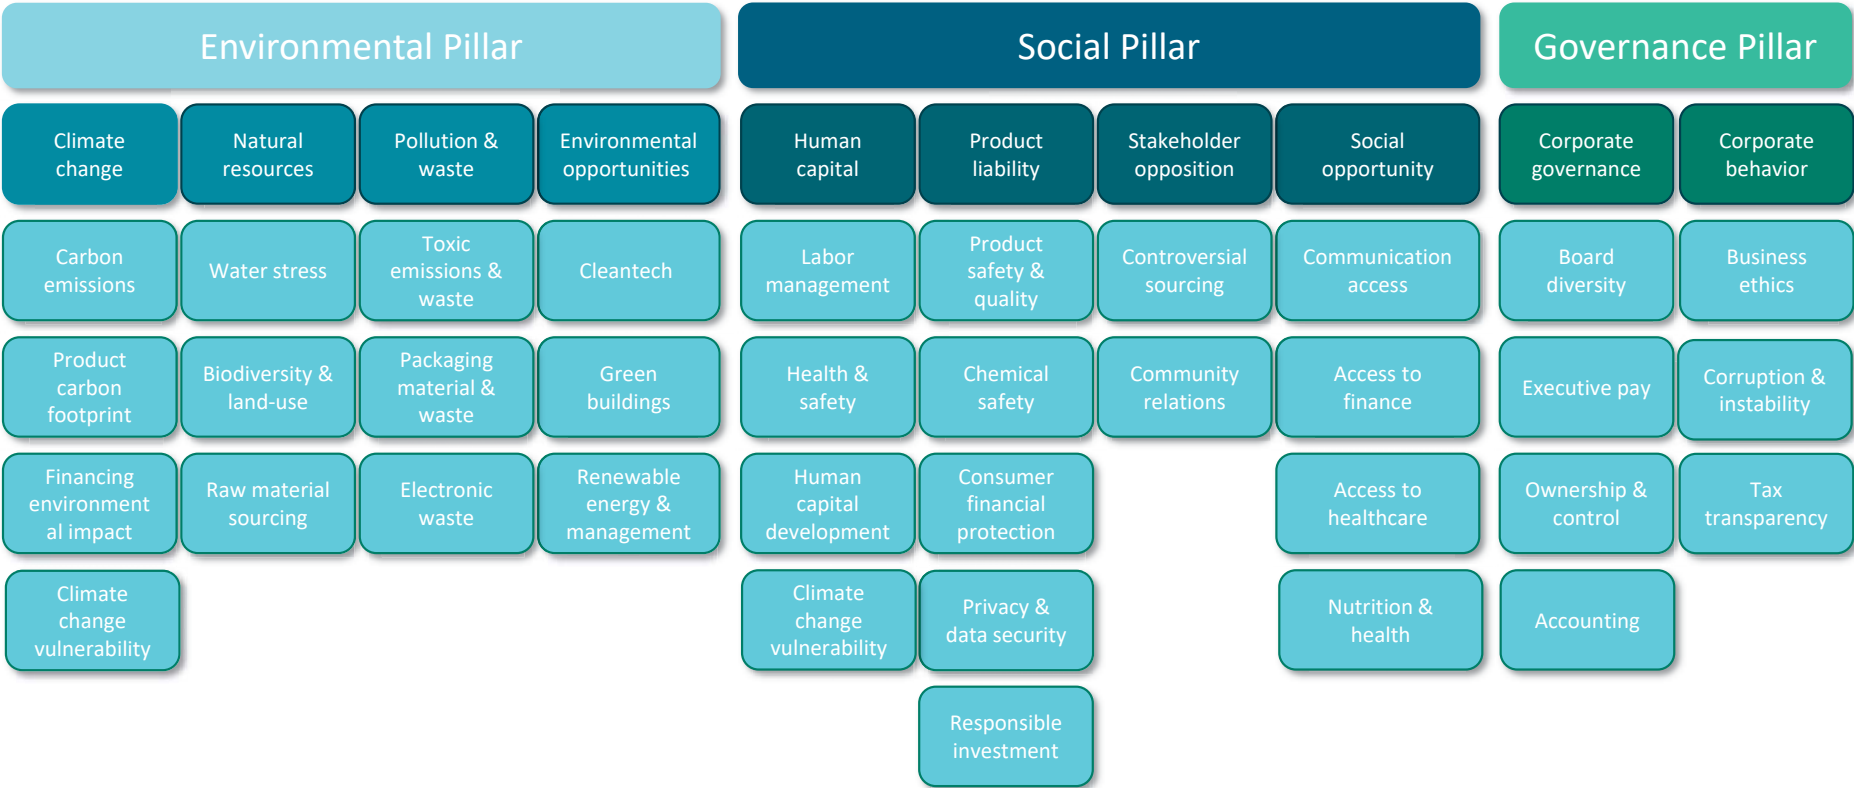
Environmental Pillar

Climate change

Carbon emissions

Product carbon footprint

Financing environment al impact

Climate change vulnerability

Natural resources

Water stress

Biodiversity & land-use

Raw material sourcing

Pollution & waste

Toxic emissions & waste

Packaging material & waste

Electronic waste

Environmental opportunities

Cleantech

Green buildings

Renewable energy & management

Social Pillar

Human capital

Labor management

Health & safety

Human capital development

Climate change vulnerability

Product liability

Product safety & quality

Chemical safety

Consumer financial protection

Privacy & data security

Responsible investment

Stakeholder opposition

Controversial sourcing

Community relations

Social opportunity

Communication access

Access to finance

Access to healthcare

Nutrition & health

Governance Pillar

Corporate governance

Board diversity

Executive pay

Ownership & control

Accounting

Corporate behavior

Business ethics

Corruption & instability

Tax transparency